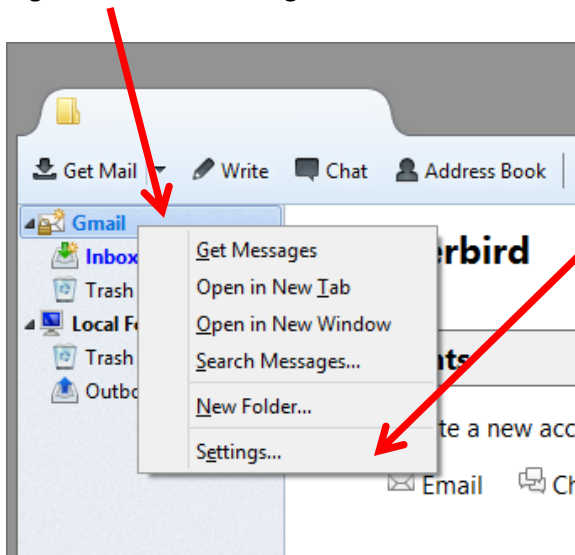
Get Mail Write Chat Address Book

Gmail
Inbox
Trash
Local Fo
Trash
Outbo

Get Messages
Open in New Tab
Open in New Window
Search Messages...
New Folder...
Settings...

erbird
nts
te a new acc
Email Ch